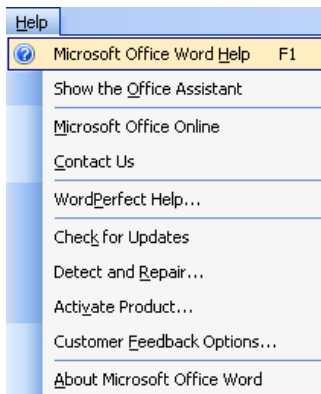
Help
Microsoft Office Word Help F1
Show the Office Assistant
Microsoft Office Online
Contact Us
WordPerfect Help...
Check for Updates
Detect and Repair...
Activate Product...
Customer Feedback Options...
About Microsoft Office Word